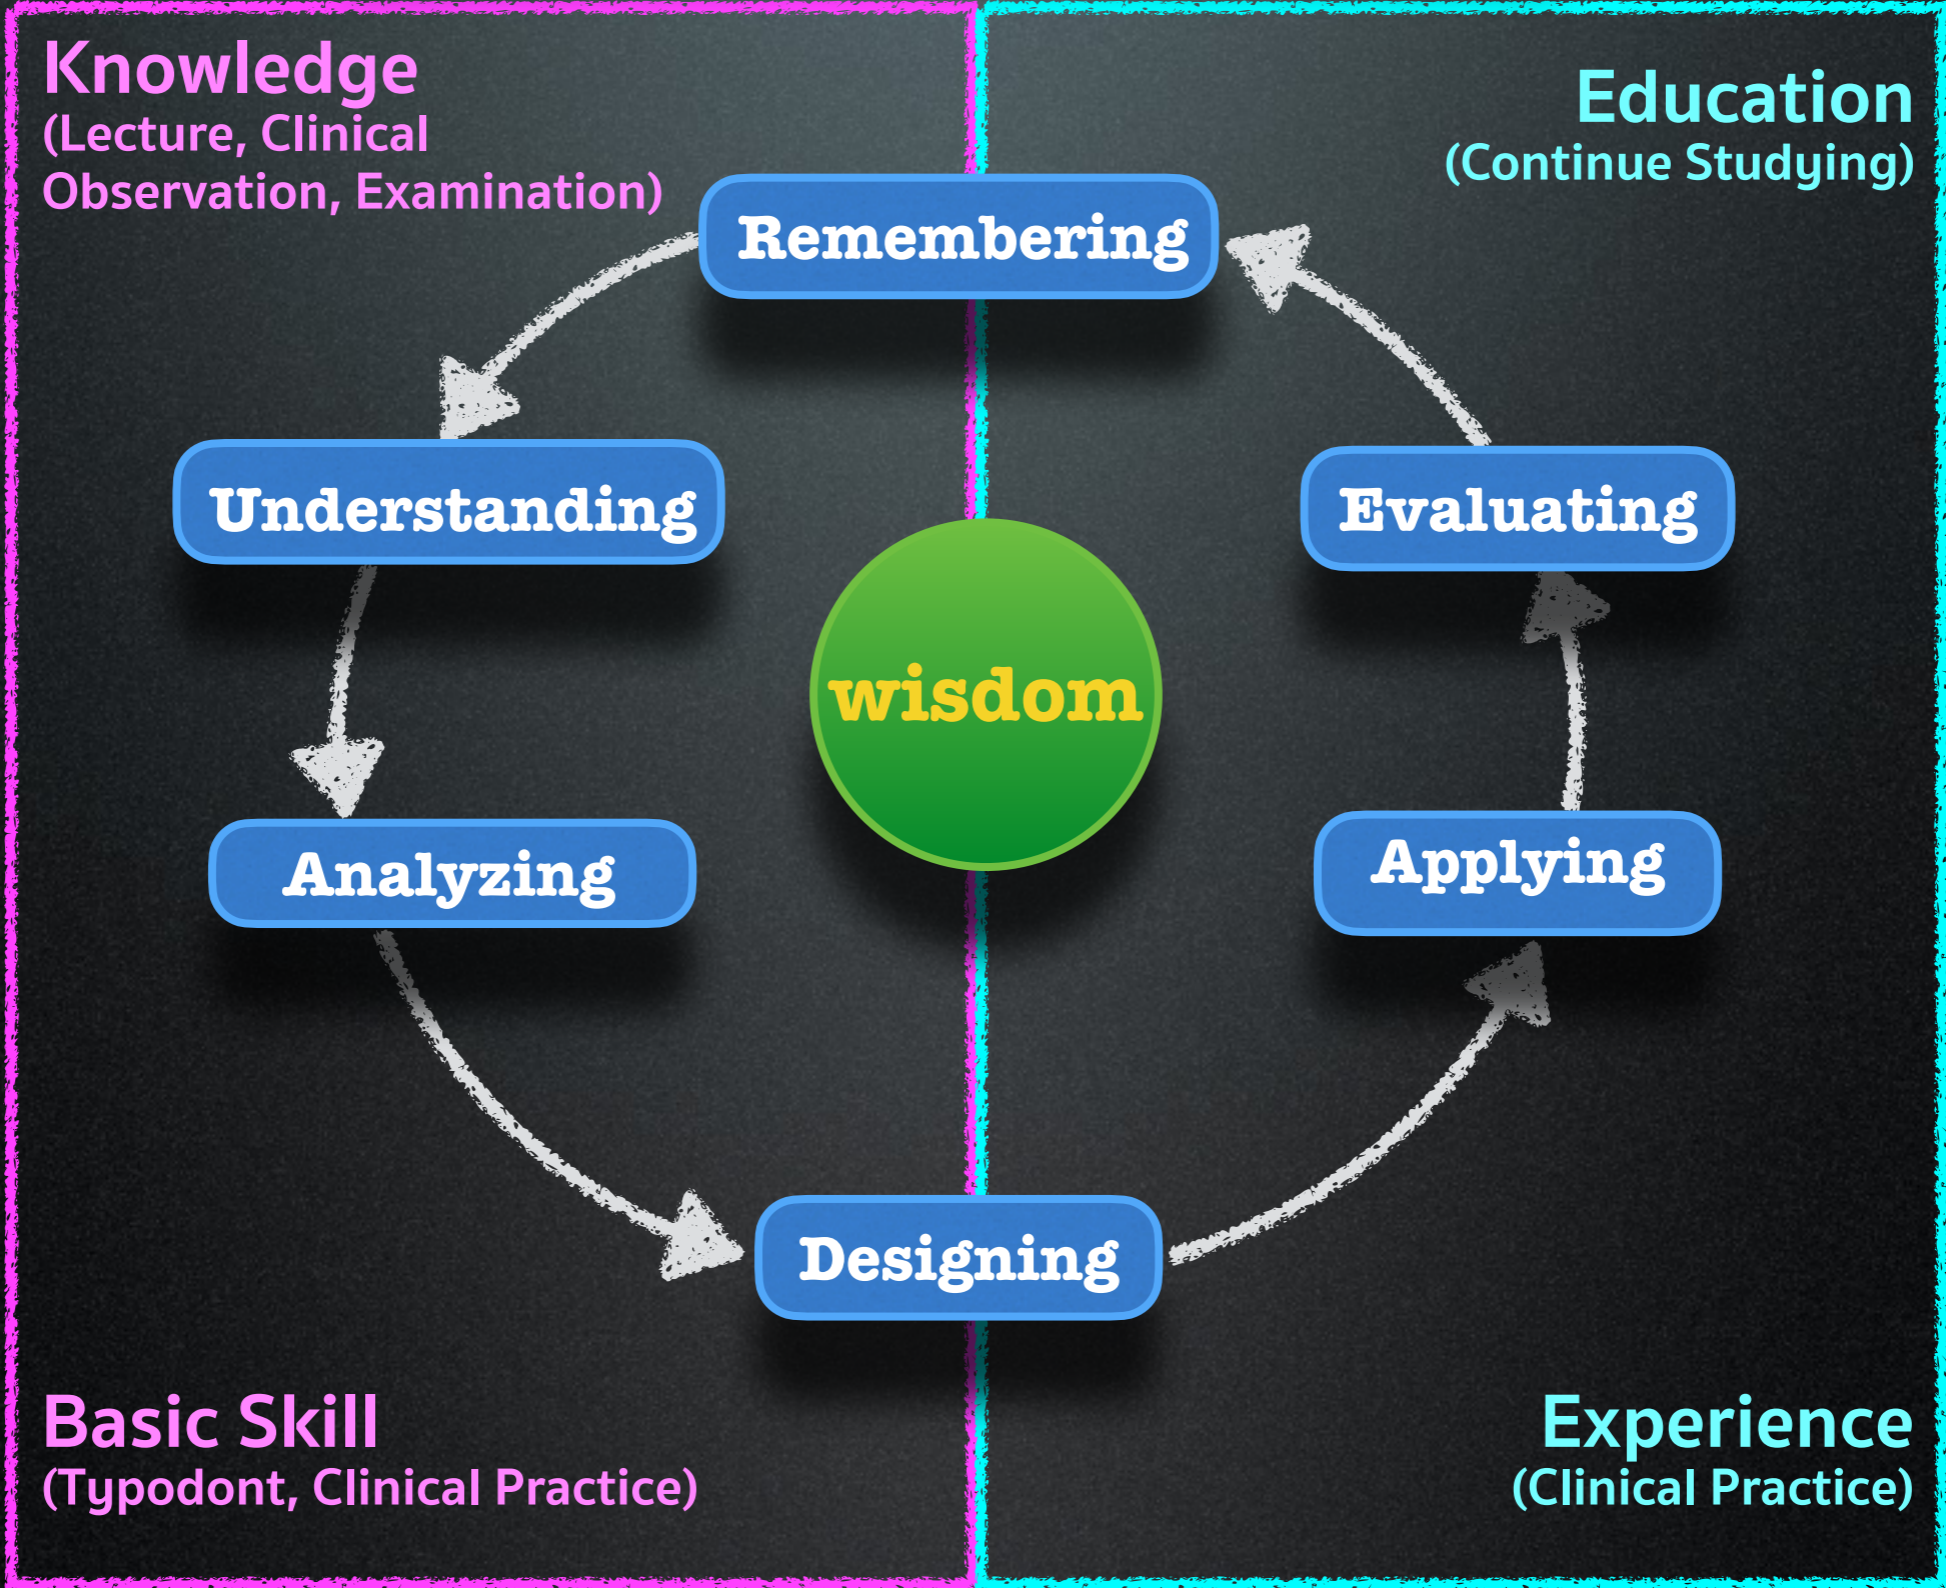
Knowledge
(Lecture, Clinical Observation, Examination)

Education
(Continue Studying)

Remembering

Understanding

Evaluating

wisdom

Analyzing

Applying

Designing

Basic Skill
(Typodont, Clinical Practice)

Experience
(Clinical Practice)